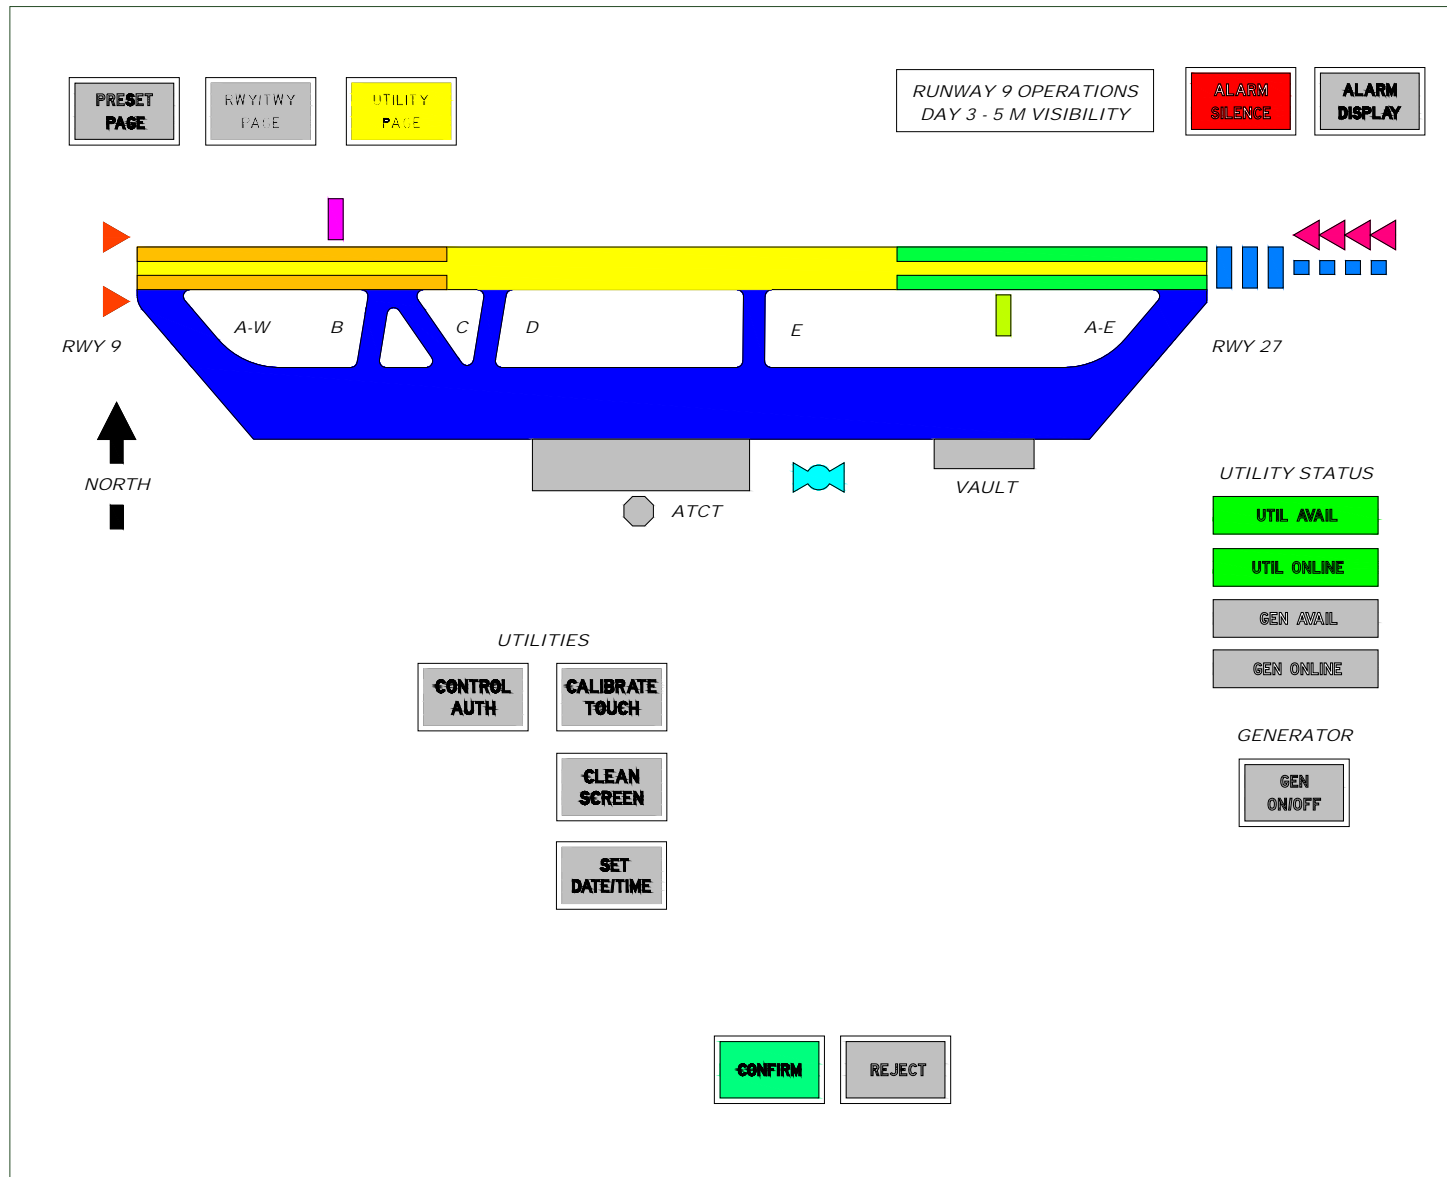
PRESET PAGE

RWY/TWY PAGE

UTILITY PAGE

RUNWAY 9 OPERATIONS
DAY 3 - 5 M VISIBILITY

ALARM SILENCE

ALARM DISPLAY

RWY 9

A-W

B

C

D

E

A-E

RWY 27

NORTH

ATCT

VAULT

UTILITY STATUS

UTIL AVAIL

UTIL ONLINE

GEN AVAIL

GEN ONLINE

GENERATOR

GEN ON/OFF

UTILITIES

CONTROL AUTH

CALIBRATE TOUCH

CLEAN SCREEN

SET DATE/TIME

CONFIRM

REJECT